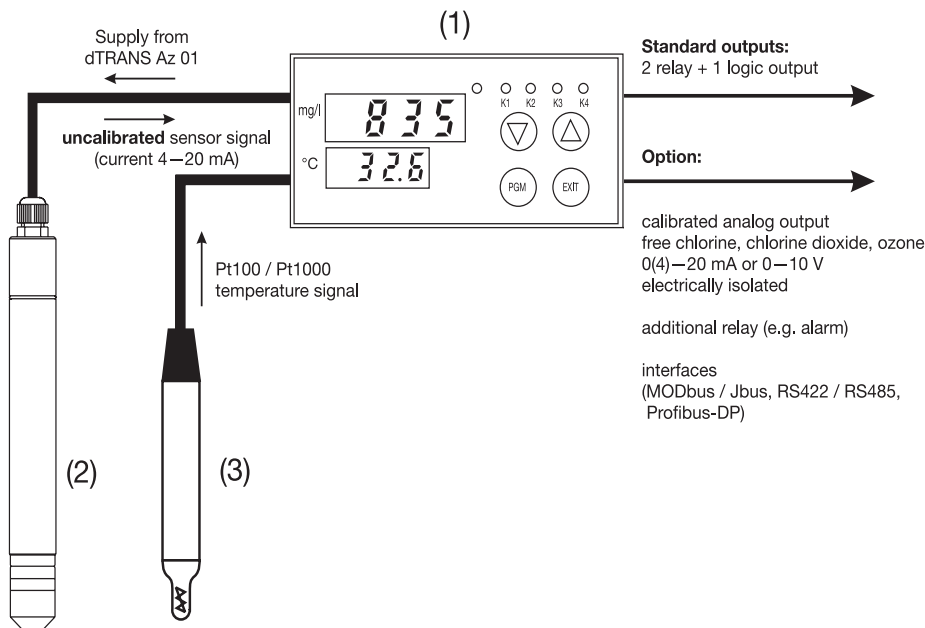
(1)

Supply from dTRANS Az 01

uncalibrated sensor signal (current 4—20 mA)

mg/l 835

°C 32.6

K1 K2 K3 K4

PGM EXIT

Standard outputs:
2 relay + 1 logic output

Option:

calibrated analog output
free chlorine, chlorine dioxide, ozone
0(4)—20 mA or 0—10 V
electrically isolated

additional relay (e.g. alarm)

interfaces
(MODbus / Jbus, RS422 / RS485, Profibus-DP)

Pt100 / Pt1000
temperature signal

(2)

(3)